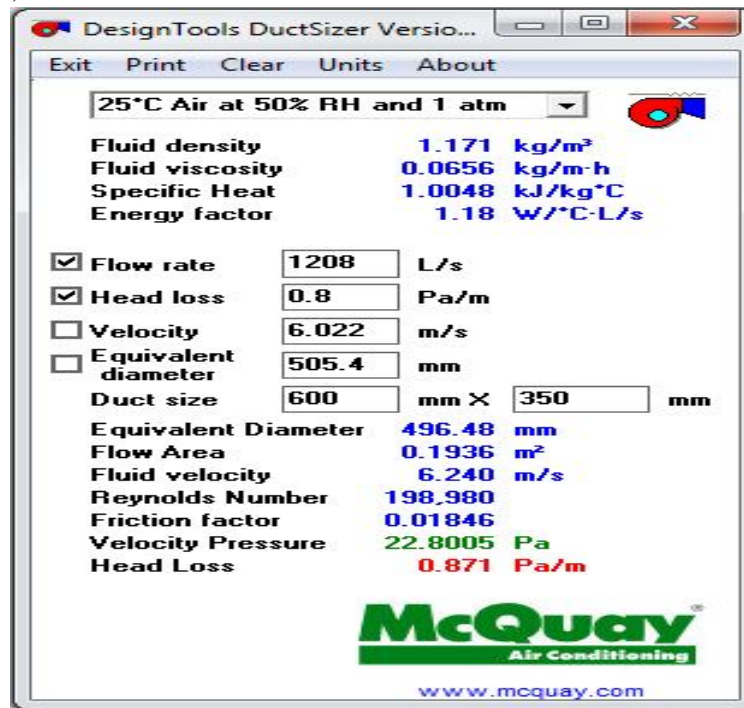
DesignTools DuctSizer Versio...

Exit Print Clear Units About

25°C Air at 50% RH and 1 atm

Fluid density 1.171 kg/m³
Fluid viscosity 0.0656 kg/m-h
Specific Heat 1.0048 kJ/kg°C
Energy factor 1.18 W/°C-L/s

☑ Flow rate 1208 L/s
☑ Head loss 0.8 Pa/m
☐ Velocity 6.022 m/s
☐ Equivalent diameter 505.4 mm
Duct size 600 mm X 350 mm

Equivalent Diameter 496.48 mm
Flow Area 0.1936 m²
Fluid velocity 6.240 m/s
Reynolds Number 198,980
Friction factor 0.01846
Velocity Pressure 22.8005 Pa
Head Loss 0.871 Pa/m

McQuay®
Air Conditioning

www.mcquay.com